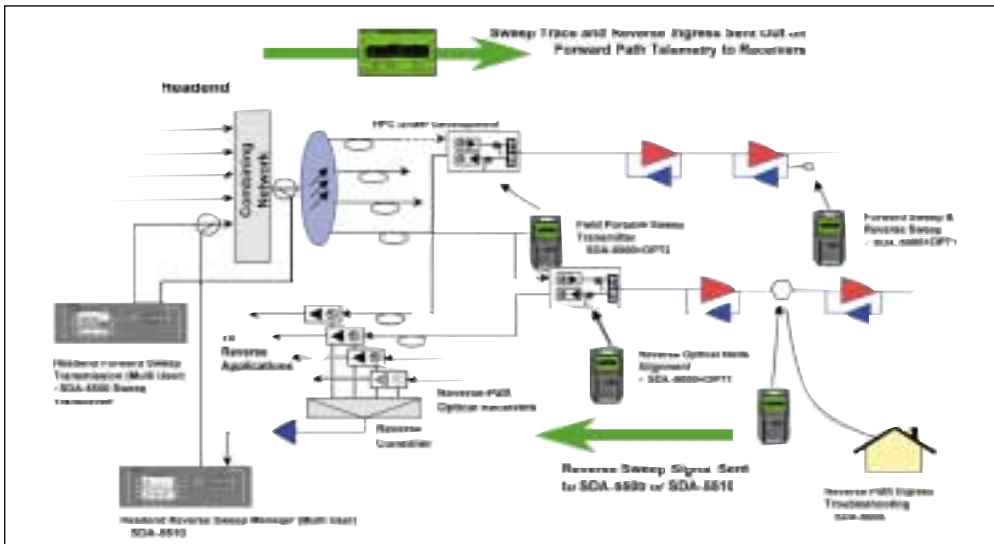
Sweep Trace and Reverse Ingress Sent Out on Forward Path Telemetry to Receivers

Headend

Combining Network

HFC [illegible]

Field Portable Sweep Transmitter SDA-5000+OPT2

Forward Sweep & Reverse Sweep SDA-5000+OPT1

Headend Forward Sweep Transmitter (Multi User) SDA-5500 Sweep Transceiver

To Reverse Applications

Reverse Path Optical Receivers

Reverse Combiner

Reverse Optical Node Alignment SDA-5000+OPT1

Reverse Sweep Signal Sent to SDA-5500 or SDA-5510

Reverse Path Ingress Troubleshooting SDA-5000

Headend Reverse Sweep Manager (Multi User) SDA-5510